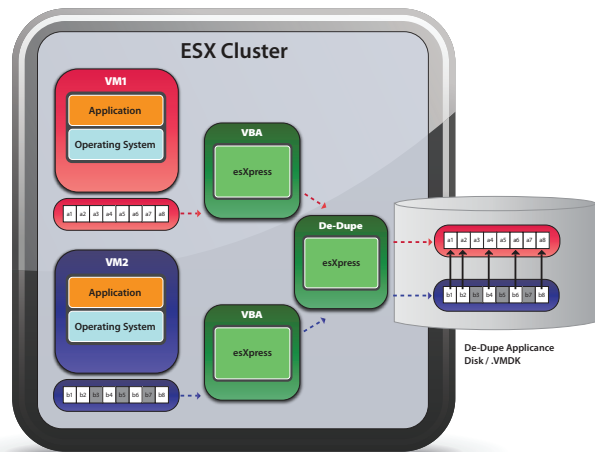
ESX Cluster

VM1

Application

Operating System

a1 a2 a3 a4 a5 a6 a7 a8

VBA

esXpress

De-Dupe

esXpress

a1 a2 a3 a4 a5 a6 a7 a8

b1 b2 b3 b4 b5 b6 b7 b8

VM2

Application

Operating System

VBA

esXpress

b1 b2 b3 b4 b5 b6 b7 b8

De-Dupe Applicance Disk / .VMDK